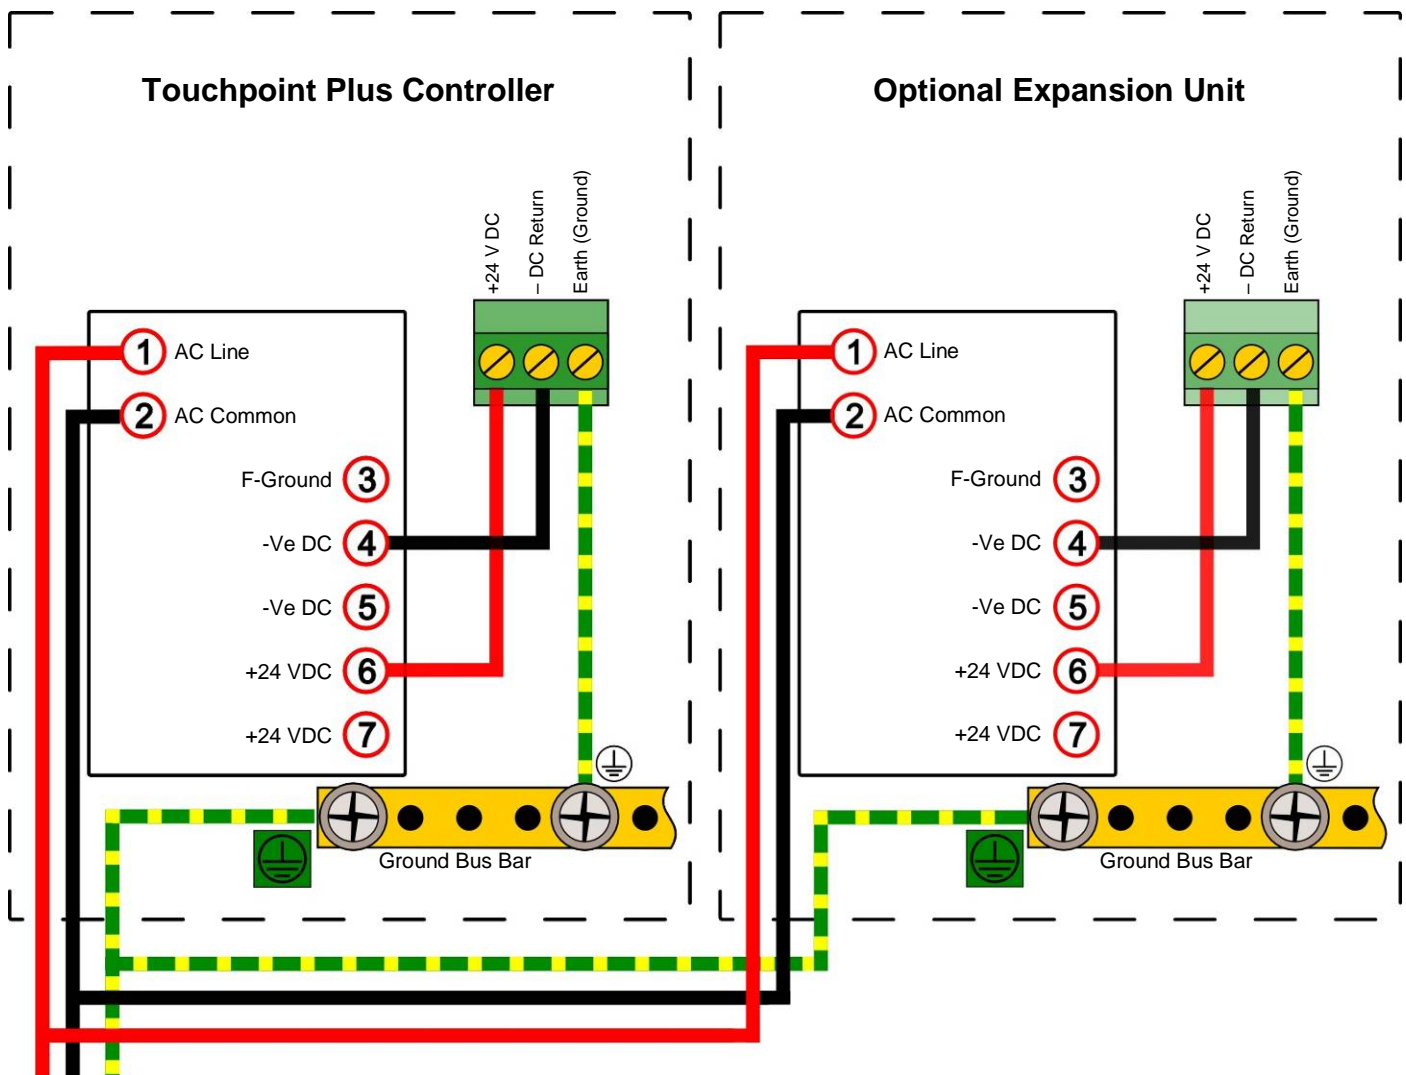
Touchpoint Plus Controller

+24 V DC
– DC Return
Earth (Ground)

1 AC Line
2 AC Common
F-Ground 3
-Ve DC 4
-Ve DC 5
+24 VDC 6
+24 VDC 7

Ground Bus Bar

Optional Expansion Unit

+24 V DC
– DC Return
Earth (Ground)

1 AC Line
2 AC Common
F-Ground 3
-Ve DC 4
-Ve DC 5
+24 VDC 6
+24 VDC 7

Ground Bus Bar